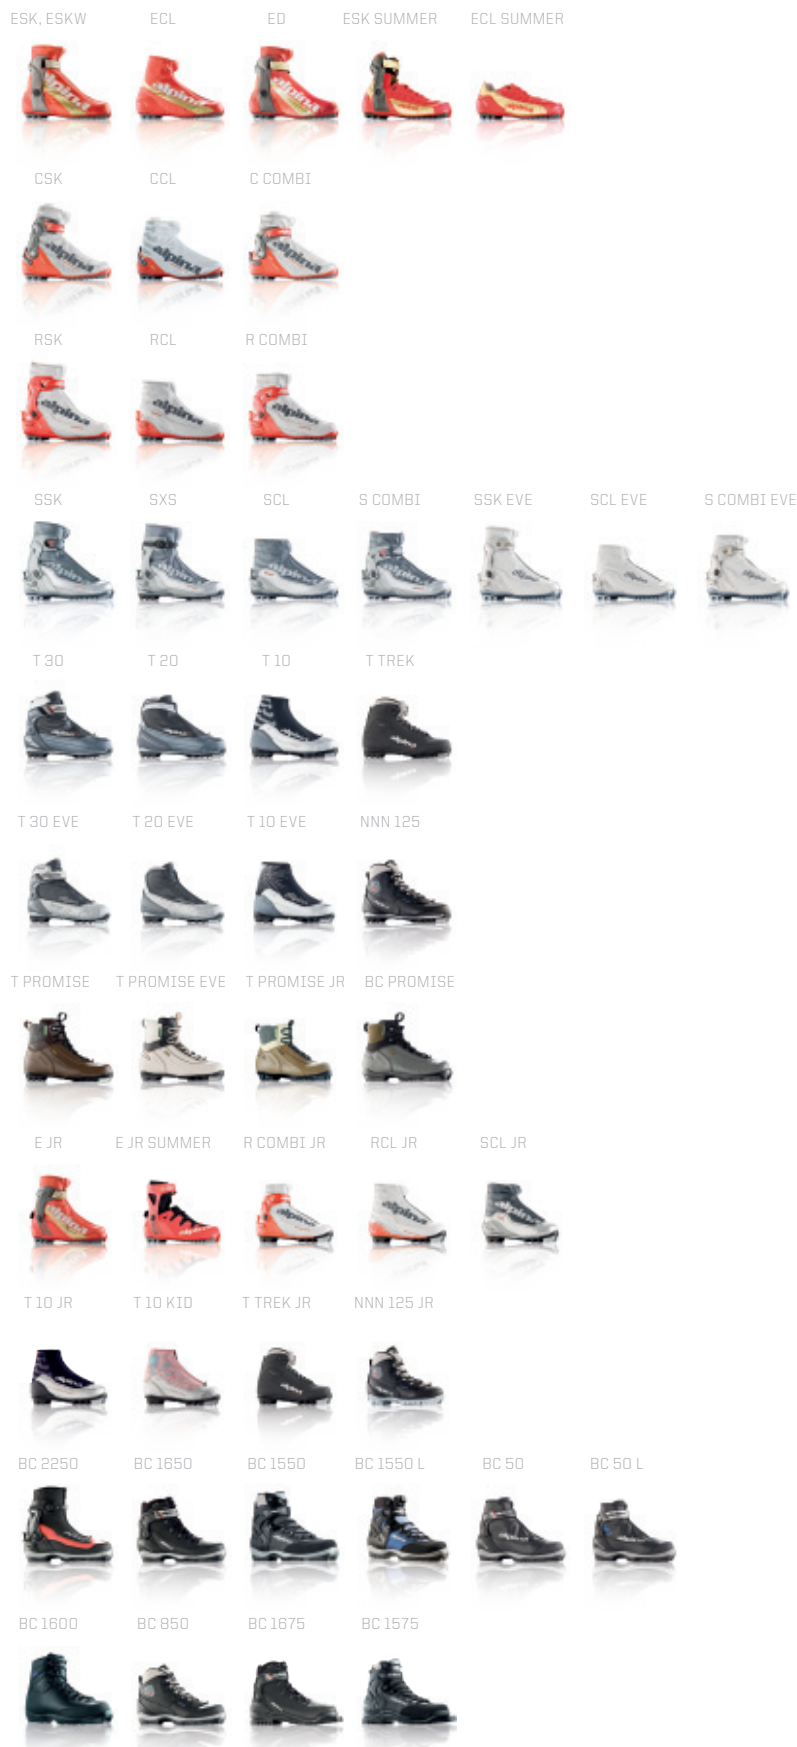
ESK, ESKW ECL ED ESK SUMMER ECL SUMMER

CSK CCL C COMBI

RSK RCL R COMBI

SSK SXS SCL S COMBI SSK EVE SCL EVE S COMBI EVE

T 30 T 20 T 10 T TREK

T 30 EVE T 20 EVE T 10 EVE NNN 125

T PROMISE T PROMISE EVE T PROMISE JR BC PROMISE

E JR E JR SUMMER R COMBI JR RCL JR SCL JR

T 10 JR T 10 KID T TREK JR NNN 125 JR

BC 2250 BC 1650 BC 1550 BC 1550 L BC 50 BC 50 L

BC 1600 BC 850 BC 1675 BC 1575